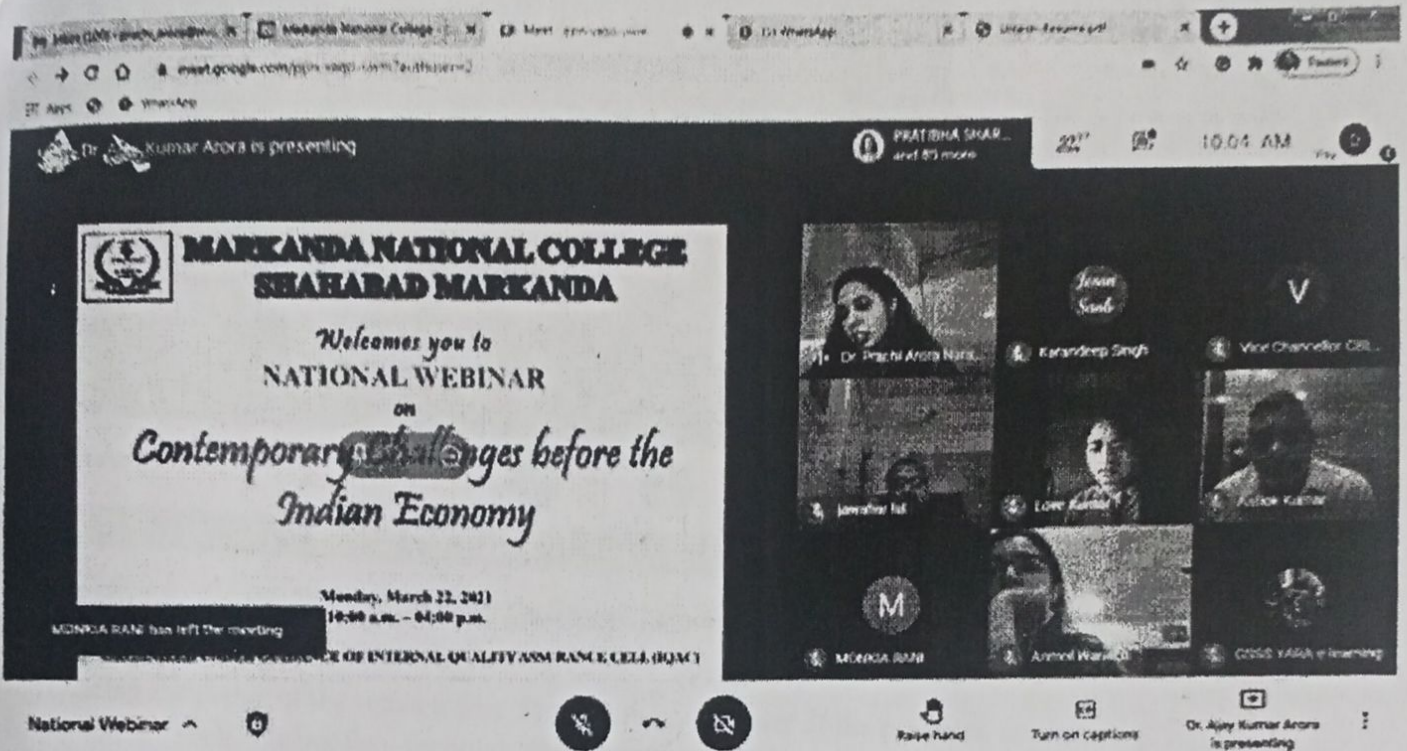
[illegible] Markanda National College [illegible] Meet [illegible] (1) WhatsApp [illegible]

meet.google.com/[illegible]?authuser=2

Apps WhatsApp

Dr. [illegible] Kumar Arora is presenting

PRATIBHA SHAR... and 85 more

22°

10:04 AM

MARKANDA NATIONAL COLLEGE
SHAHABAD MARKANDA

Welcomes you to
NATIONAL WEBINAR
on
Contemporary Challenges before the Indian Economy

Monday, March 22, 2021
10:00 a.m. – 04:00 p.m.

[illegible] INTERNAL QUALITY ASSURANCE CELL (IQAC)

MONIKA RANI has left the meeting

Dr. Prachi Arora Nara...

Karandeep Singh

Vice Chancellor CBL...

Jawahar lal

Love Kumar

Ashok Kumar

MONIKA RANI

Anmol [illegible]

CDOE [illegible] e-learning

National Webinar

Raise hand

Turn on captions

Dr. Ajay Kumar Arora is presenting